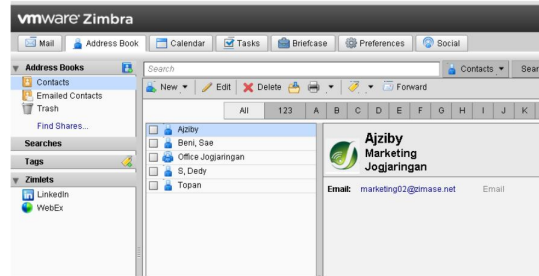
vmware Zimbra

Mail | Address Book | Calendar | Tasks | Briefcase | Preferences | Social

Address Books
Contacts
Emailed Contacts
Trash
Find Shares...
Searches
Tags
Zimlets
LinkedIn
WebEx

Search
Contacts ▾ Sear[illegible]

New ▾ | Edit | Delete | Forward

All | 123 | A | B | C | D | E | F | G | H | I | J | K

Ajziby
Beni, Sae
Office Jogjaringan
S, Dedy
Topan

Ajziby
Marketing
Jogjaringan

Email: marketing02@zimase.net Email